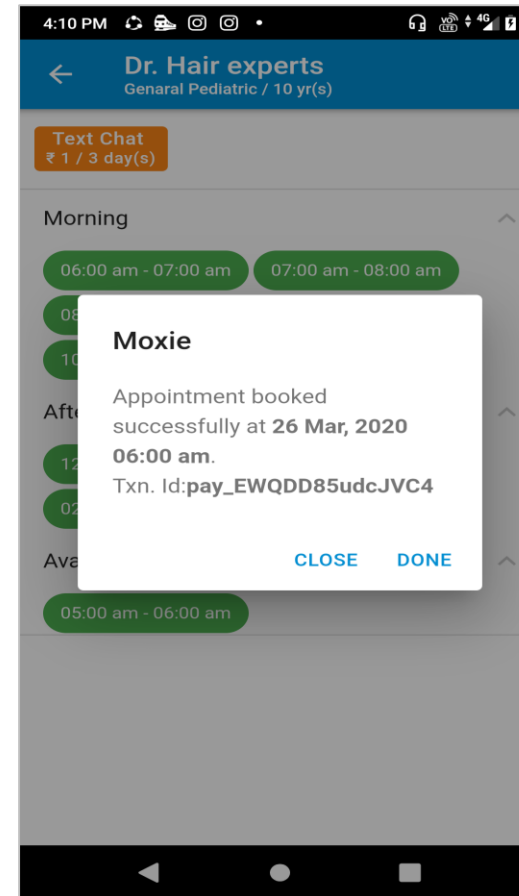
4:10 PM

Dr. Hair experts
Genaral Pediatric / 10 yr(s)

Text Chat
₹ 1 / 3 day(s)

Morning

06:00 am - 07:00 am
07:00 am - 08:00 am
08
10

Afte
12
02

Ava
05:00 am - 06:00 am

Moxie

Appointment booked successfully at **26 Mar, 2020 06:00 am**.
Txn. Id:**pay_EWQDD85udcJVC4**

CLOSE DONE